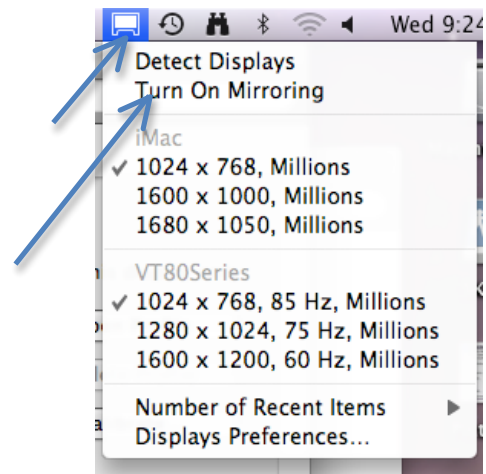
Wed 9:24

Detect Displays
Turn On Mirroring

iMac
✓ 1024 x 768, Millions
1600 x 1000, Millions
1680 x 1050, Millions

VT80Series
✓ 1024 x 768, 85 Hz, Millions
1280 x 1024, 75 Hz, Millions
1600 x 1200, 60 Hz, Millions

Number of Recent Items
Displays Preferences...